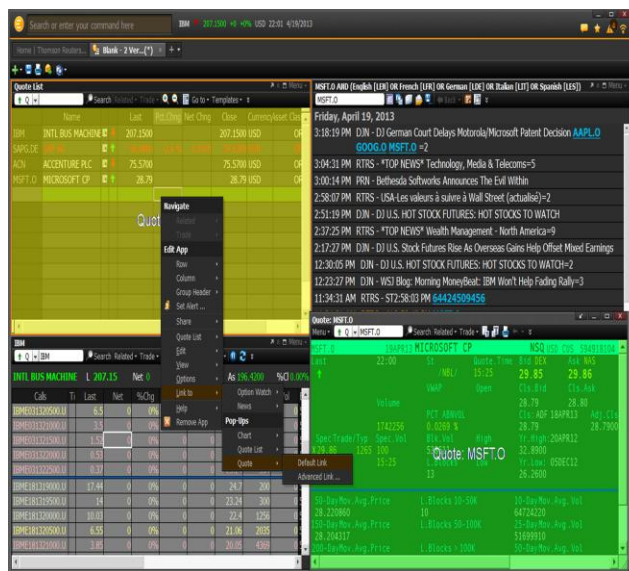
Search or enter your command here IBM 207.1500 +0 +0% USD 22:01 4/19/2013

Home | Thomson Reuters... Blank - 2 Ver...(*) × +

Quote List

Name Last Pct.Chng Net Chng Close Currency Asset Class

IBM INTL BUS MACHINE 207.1500 207.1500 USD
SAPG.DE
ACN ACCENTURE PLC 75.5700 75.5700 USD
MSFT.O MICROSOFT CP 28.79 28.79 USD

Quote

Navigate
Related
Trade
Edit App
Row
Column
Group Header
Set Alert...
Share
Quote List
Edit
View
Options
Link to
Help
Remove App

Option Watch
News
Pop-Ups
Chart
Quote List
Quote
Default Link
Advanced Link...

IBM
Search Related Trade
INTL BUS MACHINE L 207.15 Net 0 As 196.4200 %Cl 0.00%
Calls Ti Last Net %Chg
IBME031320500.U 6.5 0 0%
IBME031321000.U 3.5 0 0%
IBME031321500.U 1.5 0 0%
IBME031322000.U 0.5 0 0%
IBME031322500.U 0.37 0 0%
IBME181219000.U 17.44 0 0%
IBME181219500.U 14 0 0%
IBME181320000.U 10.03 0 0%
IBME181320500.U 6.55 0 0%
IBME181321000.U 3.85 0 0%

MSFT.O AND (English (LEN) OR French (LFR) OR German (LDE) OR Italian (LIT) OR Spanish (LES))
MSFT.O
Friday, April 19, 2013
3:18:19 PM DJN - DJ German Court Delays Motorola/Microsoft Patent Decision AAPL.O GOOG.O MSFT.O =2
3:04:31 PM RTRS - *TOP NEWS* Technology, Media & Telecoms=5
3:00:14 PM PRN - Bethesda Softworks Announces The Evil Within
2:58:07 PM RTRS - USA-Les valeurs à suivre à Wall Street (actualisé)=2
2:51:19 PM DJN - DJ U.S. HOT STOCK FUTURES: HOT STOCKS TO WATCH
2:37:25 PM RTRS - *TOP NEWS* Wealth Management - North America=9
2:17:27 PM DJN - DJ U.S. Stock Futures Rise As Overseas Gains Help Offset Mixed Earnings
12:30:05 PM DJN - DJ U.S. HOT STOCK FUTURES: HOT STOCKS TO WATCH=2
12:23:27 PM DJN - WSJ Blog: Morning MoneyBeat: IBM Won't Help Fading Rally=3
11:34:31 AM RTRS - ST2:58:03 PM 64424509456

Quote: MSFT.O
MSFT.O
MSFT.O 19APR13 MICROSOFT CP NSQ USD COS 594918104
Last 22:00 Quote Time Bid DEX Ask NAS
15:25 29.85 29.86
VWAP Open Cls.Bid Cls.Ask
Volume 28.79 28.80
PCT ABNVOL Cls ADF 18APR13 Adj.Cls
1742256 0.0269 % 28.79 28.7900
Spec Trade/Typ Spec.Vol Blk.Vol High Yr.High 20APR12
29.86 1265 100 32.8900
15:25 Yr.Low 05DEC12
13 26.2600
Quote: MSFT.O
50-DayMov.Avg.Price L.Blocks 10-50K 50-DayMov.Avg.Vol
28.220860 10 64724220
150-DayMov.Avg.Price L.Blocks 50-100K 150-DayMov.Avg.Vol
28.204317 51699910
200-DayMov.Avg.Price L.Blocks > 100K 200-DayMov.Avg.Vol